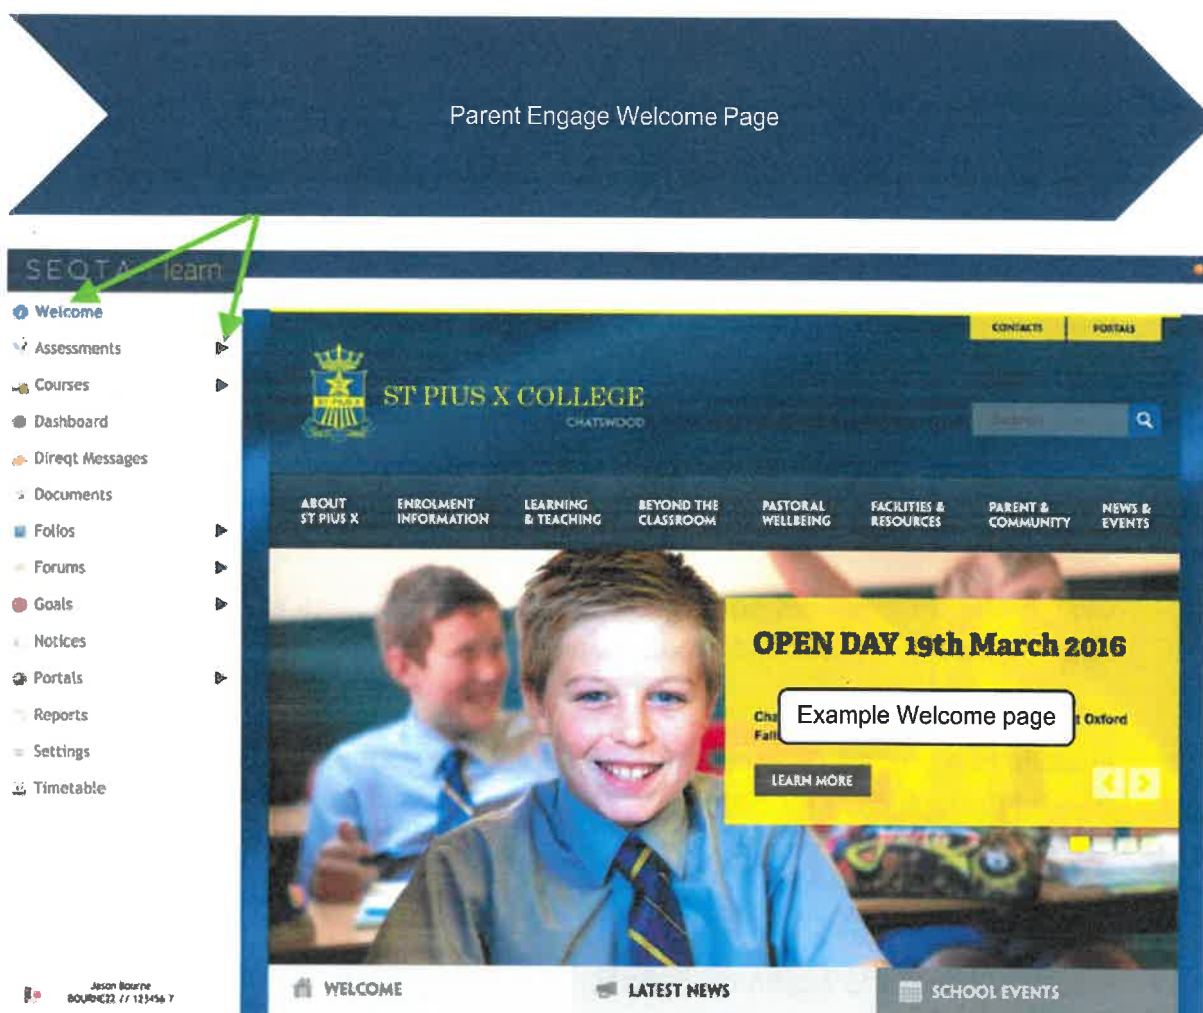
Parent Engage Welcome Page

SEQTA learn

Welcome
Assessments
Courses
Dashboard
Direqt Messages
Documents
Folios
Forums
Goals
Notices
Portals
Reports
Settings
Timetable

Jason Bourne
BOURNE32 // 123456 7

CONTACTS
PORTALS

ST PIUS X COLLEGE
CHATSWOOD

Search

ABOUT ST PIUS X
ENROLMENT INFORMATION
LEARNING & TEACHING
BEYOND THE CLASSROOM
PASTORAL WELLBEING
FACILITIES & RESOURCES
PARENT & COMMUNITY
NEWS & EVENTS

OPEN DAY 19th March 2016

Cha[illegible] Example Welcome page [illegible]t Oxford
Fall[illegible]

LEARN MORE

WELCOME
LATEST NEWS
SCHOOL EVENTS